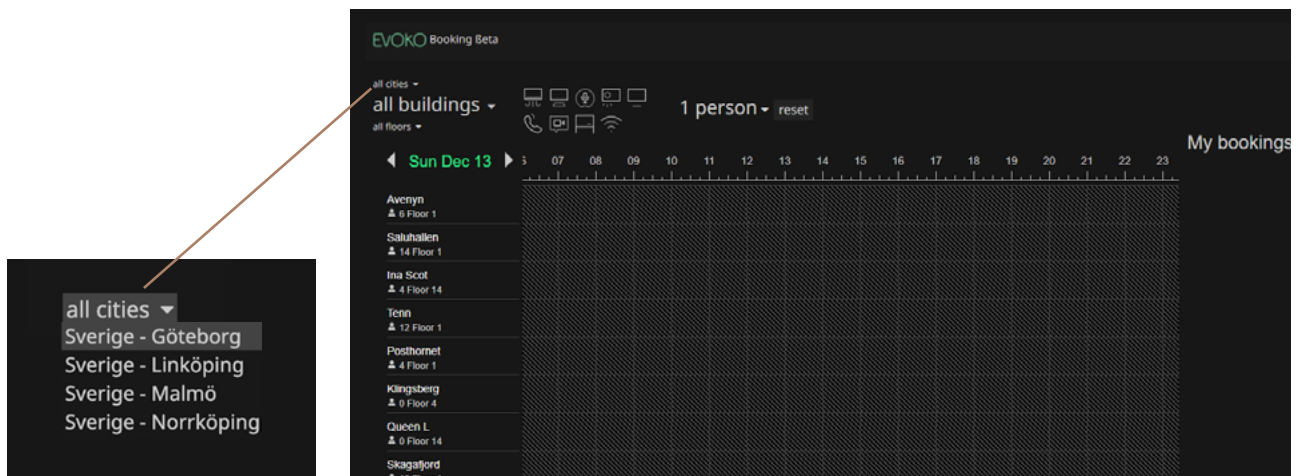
EVOKO Booking Beta

all cities
all buildings
all floors

1 person reset

My bookings

Sun Dec 13

6 07 08 09 10 11 12 13 14 15 16 17 18 19 20 21 22 23

Avenyn
6 Floor 1
Saluhallen
14 Floor 1
Ina Scot
4 Floor 14
Tenn
12 Floor 1
Posthornet
4 Floor 1
Klingsberg
0 Floor 4
Queen L
0 Floor 14
Skagafjord

all cities
Sverige - Göteborg
Sverige - Linköping
Sverige - Malmö
Sverige - Norrköping